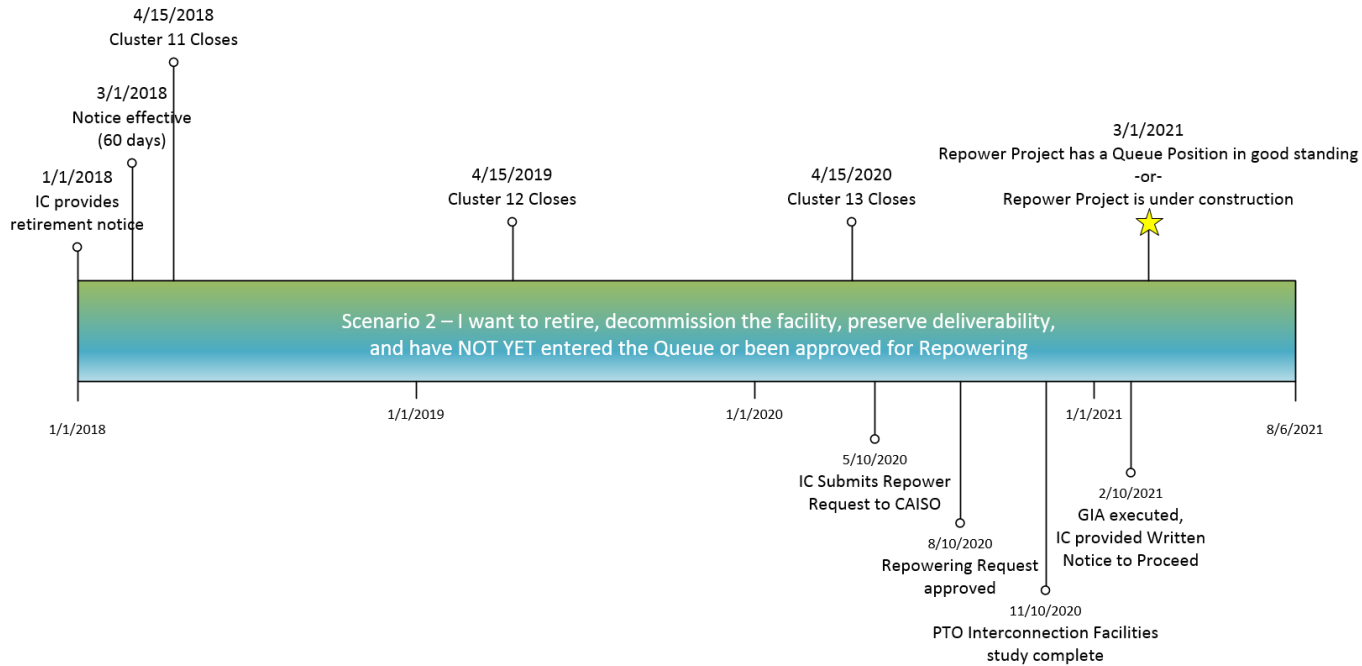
4/15/2018
Cluster 11 Closes

3/1/2018
Notice effective
(60 days)

1/1/2018
IC provides
retirement notice

4/15/2019
Cluster 12 Closes

4/15/2020
Cluster 13 Closes

3/1/2021
Repower Project has a Queue Position in good standing
-or-
Repower Project is under construction

Scenario 2 – I want to retire, decommission the facility, preserve deliverability, and have NOT YET entered the Queue or been approved for Repowering

1/1/2018

1/1/2019

1/1/2020

1/1/2021

8/6/2021

5/10/2020
IC Submits Repower
Request to CAISO

8/10/2020
Repowering Request
approved

11/10/2020
PTO Interconnection Facilities
study complete

2/10/2021
GIA executed,
IC provided Written
Notice to Proceed